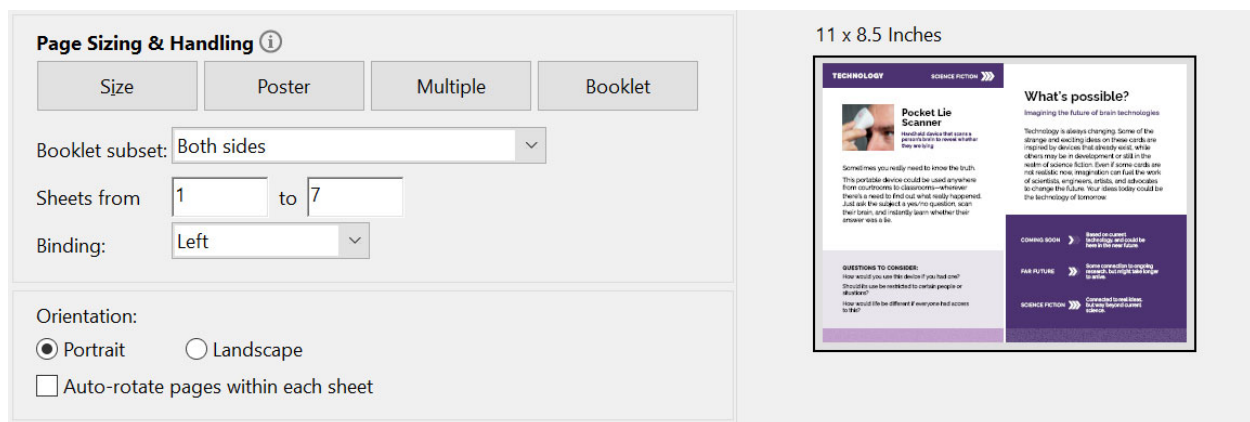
Page Sizing & Handling

Size | Poster | Multiple | Booklet

Booklet subset: Both sides

Sheets from 1 to 7

Binding: Left

Orientation:
Portrait
Landscape
Auto-rotate pages within each sheet

11 x 8.5 Inches

TECHNOLOGY SCIENCE FICTION

Pocket Lie Scanner

Handheld device that scans a person's brain to reveal whether they are lying

Sometimes you really need to know the truth.

This portable device could be used anywhere from courtrooms to classrooms—wherever there's a need to find out what really happened. Just ask the subject a yes/no question, scan their brain, and instantly learn whether their answer was a lie.

QUESTIONS TO CONSIDER:
How would you use this device if you had one?
Should its use be restricted to certain people or situations?
How would life be different if everyone had access to this?

What's possible?

Imagining the future of brain technologies

Technology is always changing. Some of the strange and exciting ideas on these cards are inspired by devices that already exist, while others may be in development or still in the realm of science fiction. Even if some cards are not realistic now, imagination can fuel the work of scientists, engineers, artists, and advocates to change the future. Your ideas today could be the technology of tomorrow.

COMING SOON Based on current technology, and could be here in the near future.

FAR FUTURE Some connection to ongoing research, but might take longer to arrive.

SCIENCE FICTION Connected to real ideas, but way beyond current science.